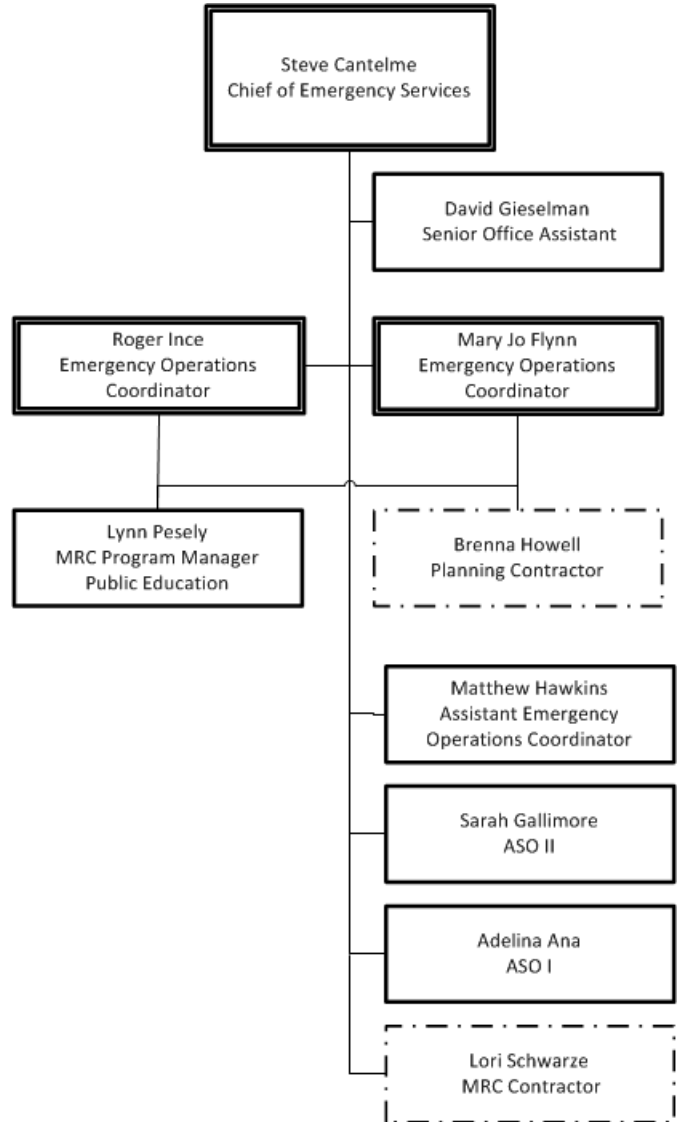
Steve Cantelme
Chief of Emergency Services

David Gieselman
Senior Office Assistant

Roger Ince
Emergency Operations Coordinator

Mary Jo Flynn
Emergency Operations Coordinator

Lynn Pesely
MRC Program Manager
Public Education

Brenna Howell
Planning Contractor

Matthew Hawkins
Assistant Emergency Operations Coordinator

Sarah Gallimore
ASO II

Adelina Ana
ASO I

Lori Schwarze
MRC Contractor